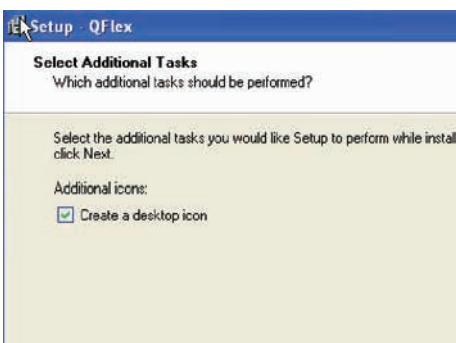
Setup - QFlex

Select Additional Tasks
Which additional tasks should be performed?

Select the additional tasks you would like Setup to perform while install click Next.

Additional icons:

Create a desktop icon